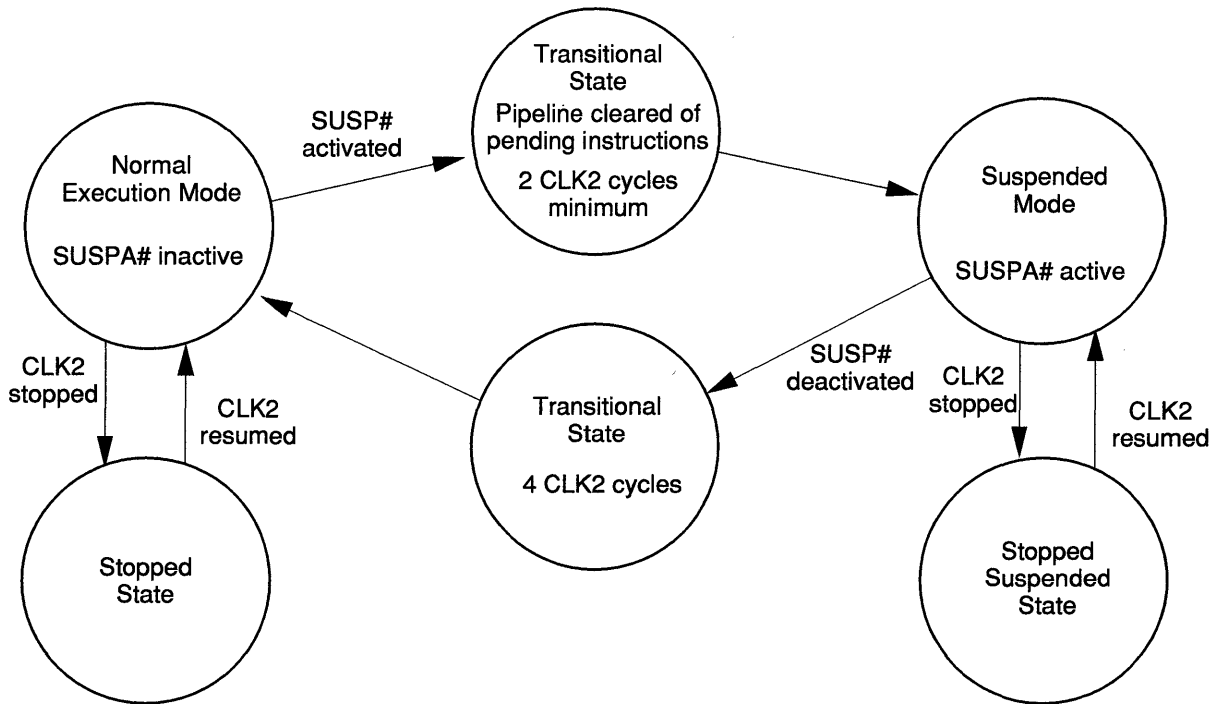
Normal Execution Mode

SUSPA# inactive

SUSP# activated

Transitional State
Pipeline cleared of pending instructions
2 CLK2 cycles minimum

Suspended Mode

SUSPA# active

CLK2 stopped

CLK2 resumed

SUSP# deactivated

Transitional State
4 CLK2 cycles

CLK2 stopped

CLK2 resumed

Stopped State

Stopped Suspended State